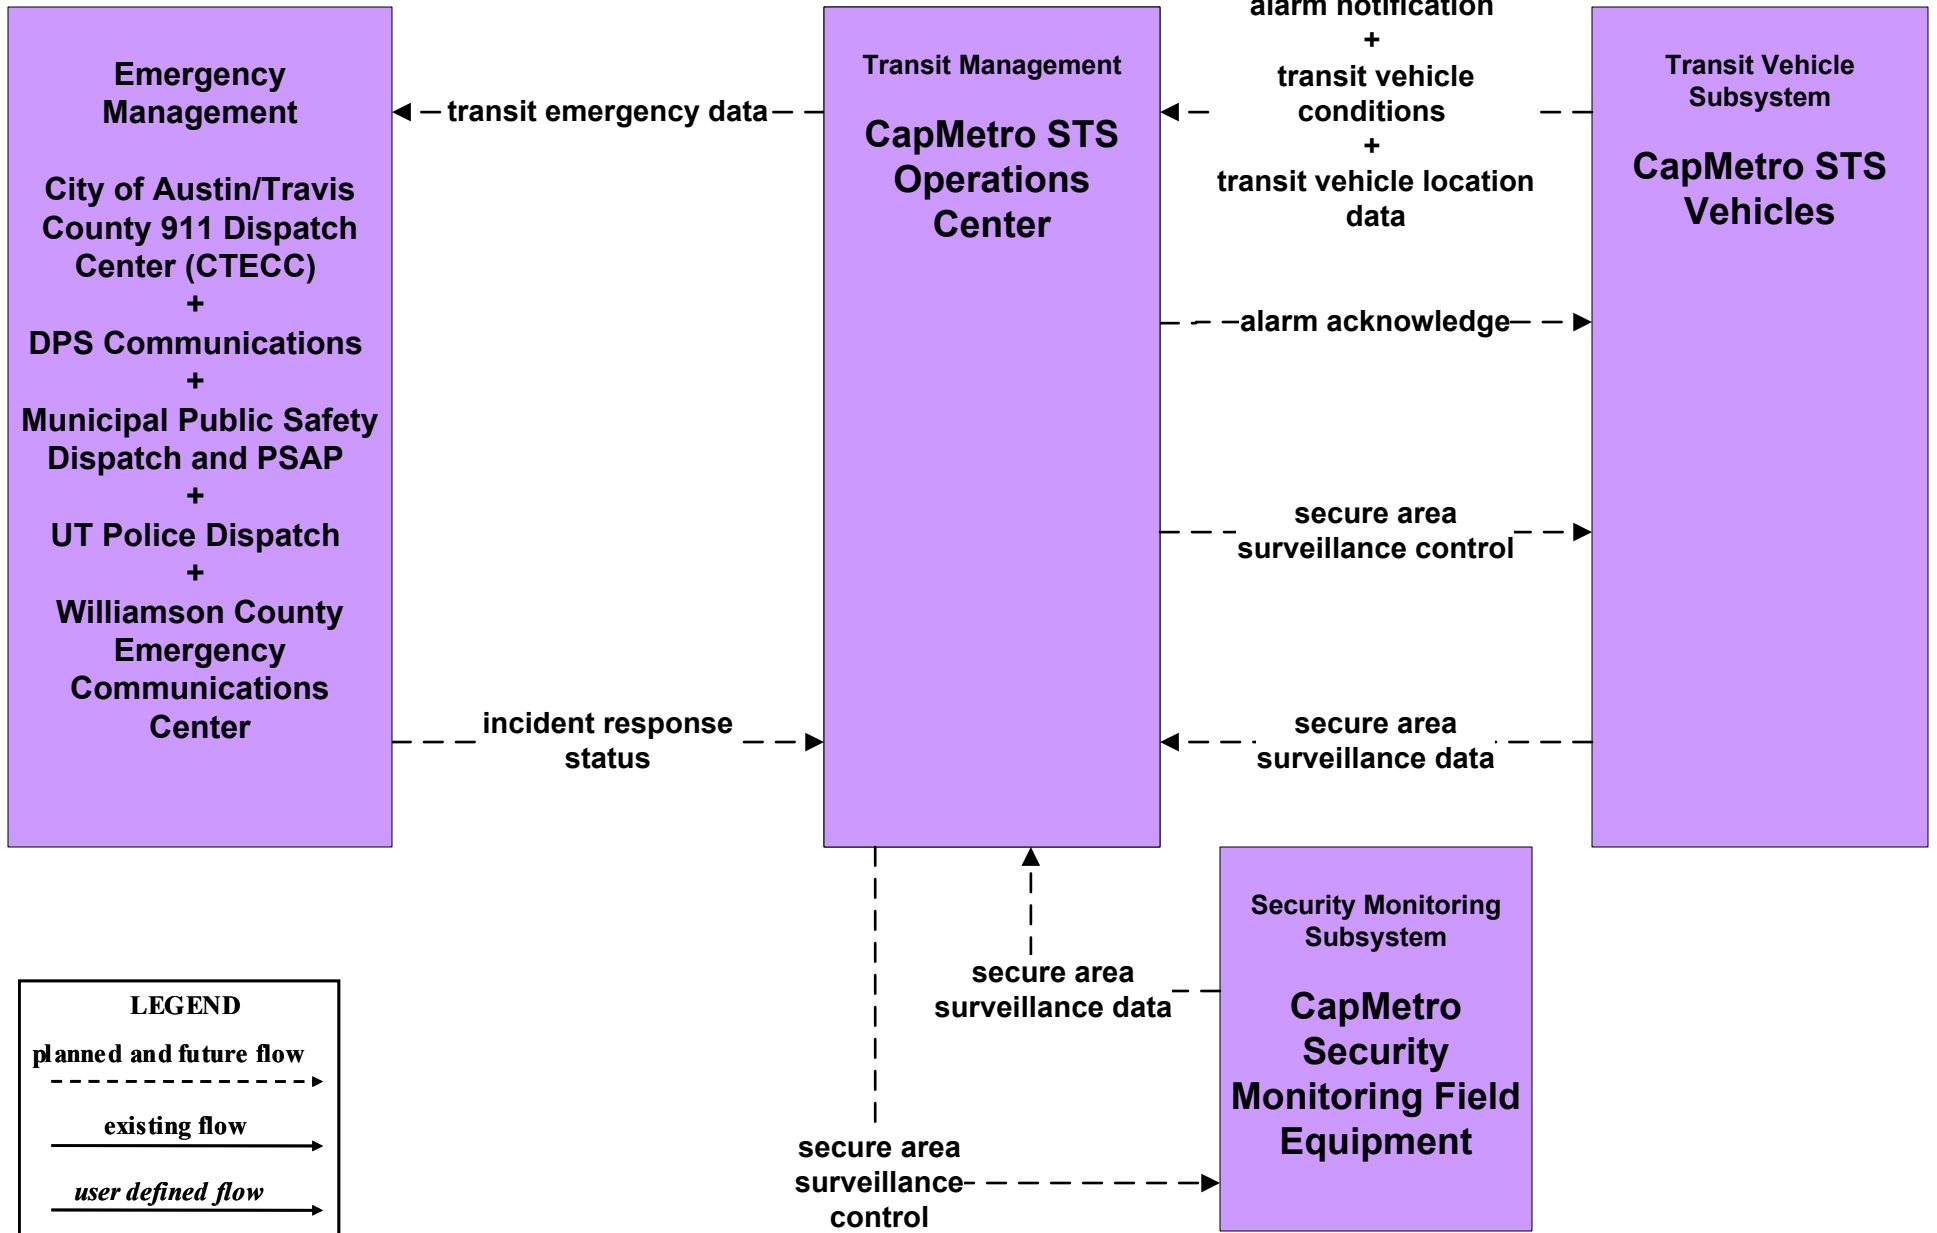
Emergency Management

City of Austin/Travis County 911 Dispatch Center (CTECC)
+
DPS Communications
+
Municipal Public Safety Dispatch and PSAP
+
UT Police Dispatch
+
Williamson County Emergency Communications Center

transit emergency data

Transit Management

CapMetro STS Operations Center

alarm notification
+
transit vehicle conditions
+
transit vehicle location data

Transit Vehicle Subsystem

CapMetro STS Vehicles

alarm acknowledge

secure area surveillance control

incident response status

secure area surveillance data

Security Monitoring Subsystem

CapMetro Security Monitoring Field Equipment

secure area surveillance data

secure area surveillance control

LEGEND
planned and future flow
existing flow
user defined flow